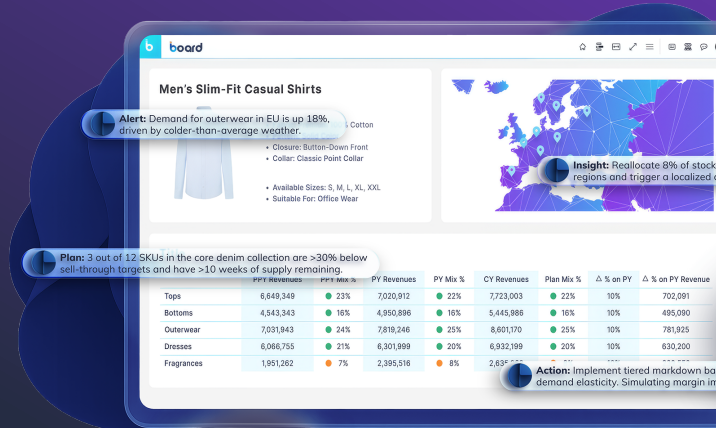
board

Men's Slim-Fit Casual Shirts

Alert: Demand for outerwear in EU is up 18%, driven by colder-than-average weather.

Cotton

• Closure: Button-Down Front
• Collar: Classic Point Collar

• Available Sizes: S, M, L, XL, XXL
• Suitable For: Office Wear

Insight: Reallocate 8% of stock regions and trigger a localized

Plan: 3 out of 12 SKUs in the core denim collection are >30% below sell-through targets and have >10 weeks of supply remaining.

| | PPY Revenues | PPY Mix % | PY Revenues | PY Mix % | CY Revenues | Plan Mix % | △ % on PY | △ % on PY Revenue |
|---|---|---|---|---|---|---|---|---|
| Tops | 6,649,349 | 23% | 7,020,912 | 22% | 7,723,003 | 22% | 10% | 702,091 |
| Bottoms | 4,543,343 | 16% | 4,950,896 | 16% | 5,445,986 | 16% | 10% | 495,090 |
| Outerwear | 7,031,943 | 24% | 7,819,246 | 25% | 8,601,170 | 25% | 10% | 781,925 |
| Dresses | 6,066,755 | 21% | 6,301,999 | 20% | 6,932,199 | 20% | 10% | 630,200 |
| Fragrances | 1,951,262 | 7% | 2,395,516 | 8% | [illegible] | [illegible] | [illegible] | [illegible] |

Action: Implement tiered markdown ba demand elasticity. Simulating margin im